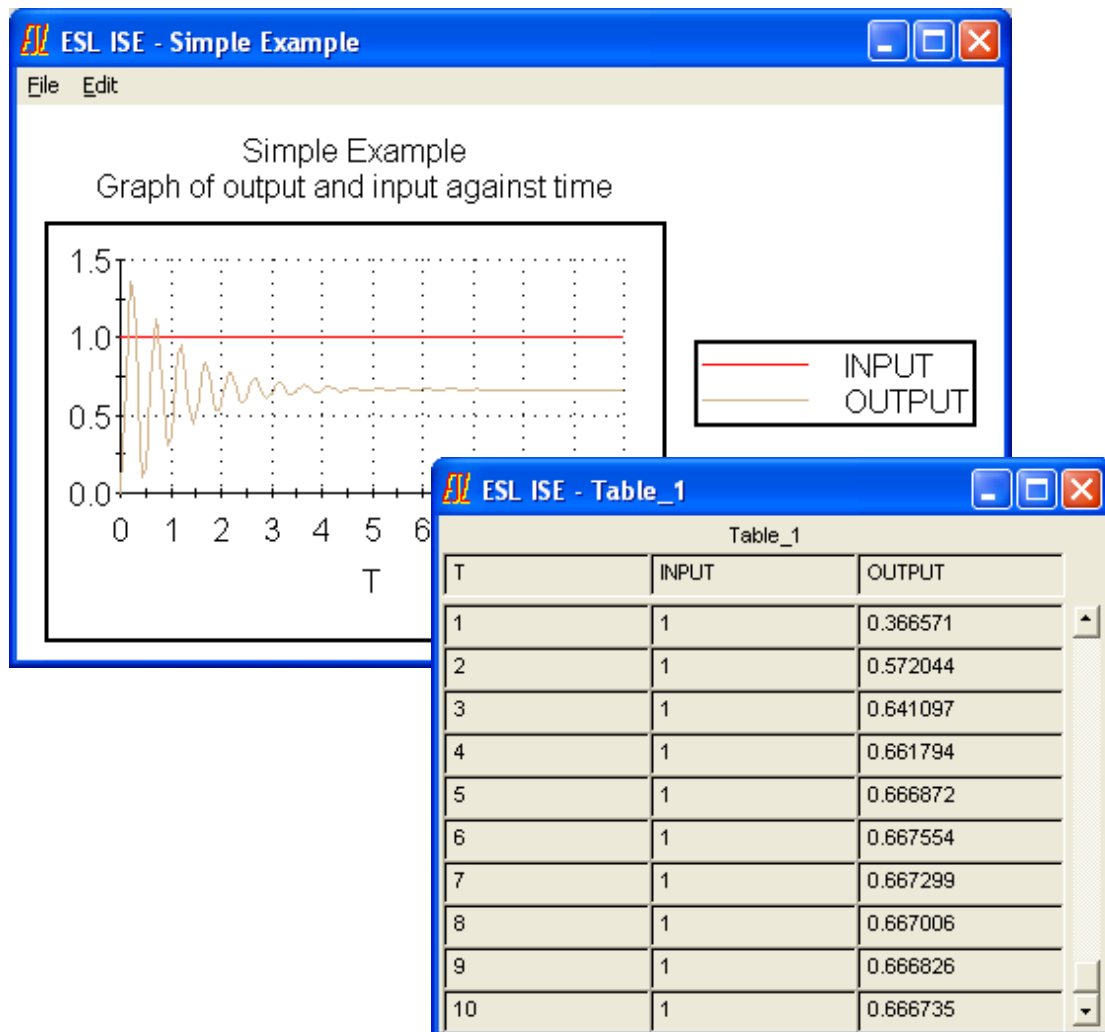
ESL ISE - Simple Example

File Edit

Simple Example
Graph of output and input against time

1.5
1.0
0.5
0.0
0 1 2 3 4 5 6
T

INPUT
OUTPUT

ESL ISE - Table_1

Table_1

| T | INPUT | OUTPUT |
|---|---|---|
| 1 | 1 | 0.366571 |
| 2 | 1 | 0.572044 |
| 3 | 1 | 0.641097 |
| 4 | 1 | 0.661794 |
| 5 | 1 | 0.666872 |
| 6 | 1 | 0.667554 |
| 7 | 1 | 0.667299 |
| 8 | 1 | 0.667006 |
| 9 | 1 | 0.666826 |
| 10 | 1 | 0.666735 |